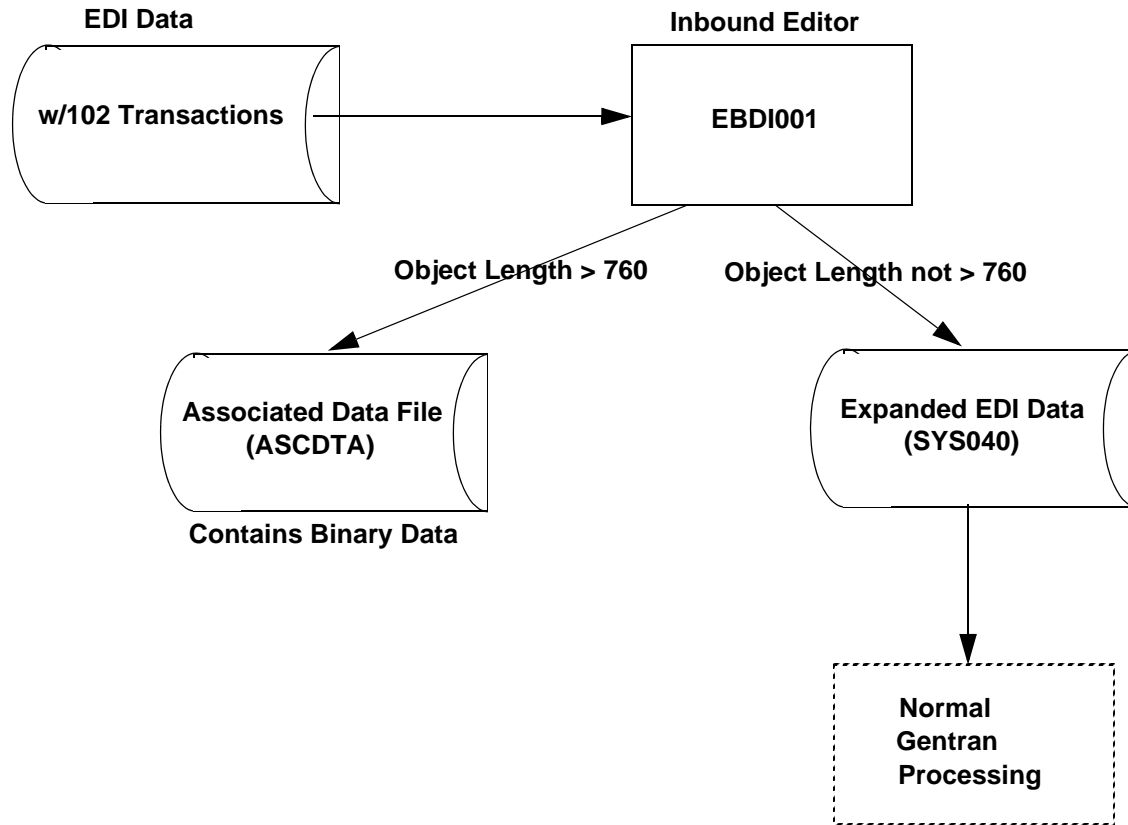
EDI Data

w/102 Transactions

Inbound Editor

EBDI001

Object Length > 760

Object Length not > 760

Associated Data File (ASCDTA)

Contains Binary Data

Expanded EDI Data (SYS040)

Normal Gentran Processing